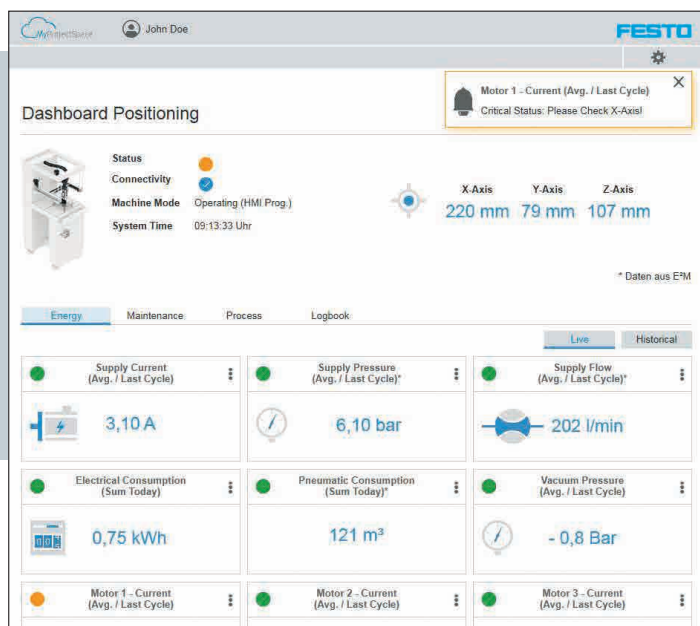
MyProjectSpace John Doe

FESTO

Motor 1 - Current (Avg. / Last Cycle)
Critical Status: Please Check X-Axis!

Dashboard Positioning

Status
Connectivity
Machine Mode Operating (HMI Prog.)
System Time 09:13:33 Uhr

X-Axis 220 mm
Y-Axis 79 mm
Z-Axis 107 mm

* Daten aus E³M

Energy Maintenance Process Logbook

Live Historical

Supply Current (Avg. / Last Cycle)
3,10 A

Supply Pressure (Avg. / Last Cycle)*
6,10 bar

Supply Flow (Avg. / Last Cycle)*
202 l/min

Electrical Consumption (Sum Today)
0,75 kWh

Pneumatic Consumption (Sum Today)*
121 m³

Vacuum Pressure (Avg. / Last Cycle)
- 0,8 Bar

Motor 1 - Current (Avg. / Last Cycle)

Motor 2 - Current (Avg. / Last Cycle)

Motor 3 - Current (Avg. / Last Cycle)